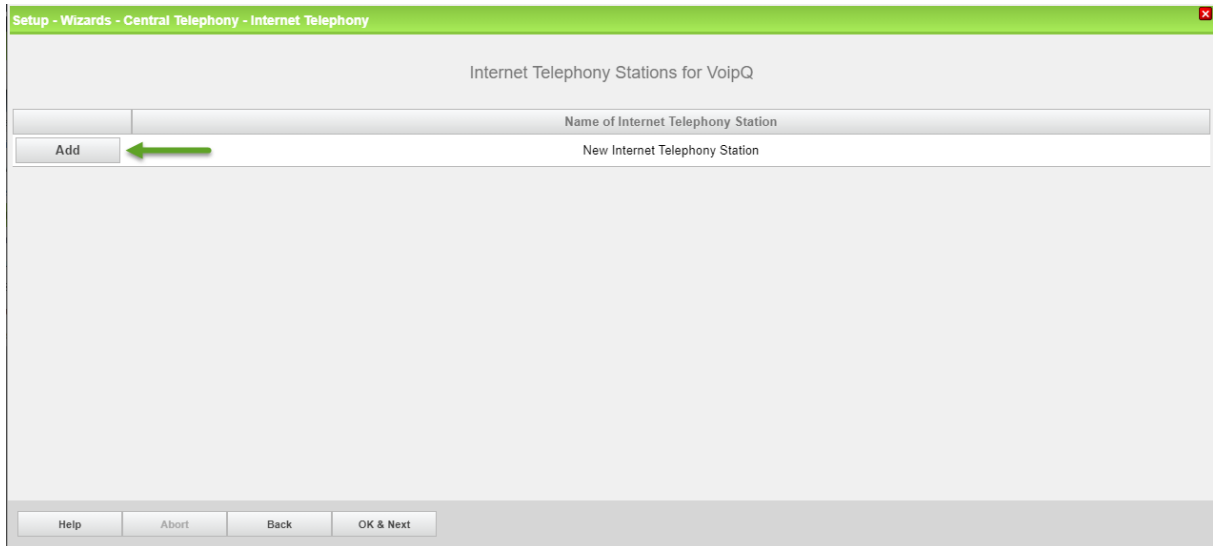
Setup - Wizards - Central Telephony - Internet Telephony

Internet Telephony Stations for VoipQ

| | Name of Internet Telephony Station |
|---|---|
| Add | New Internet Telephony Station |

Help Abort Back OK & Next